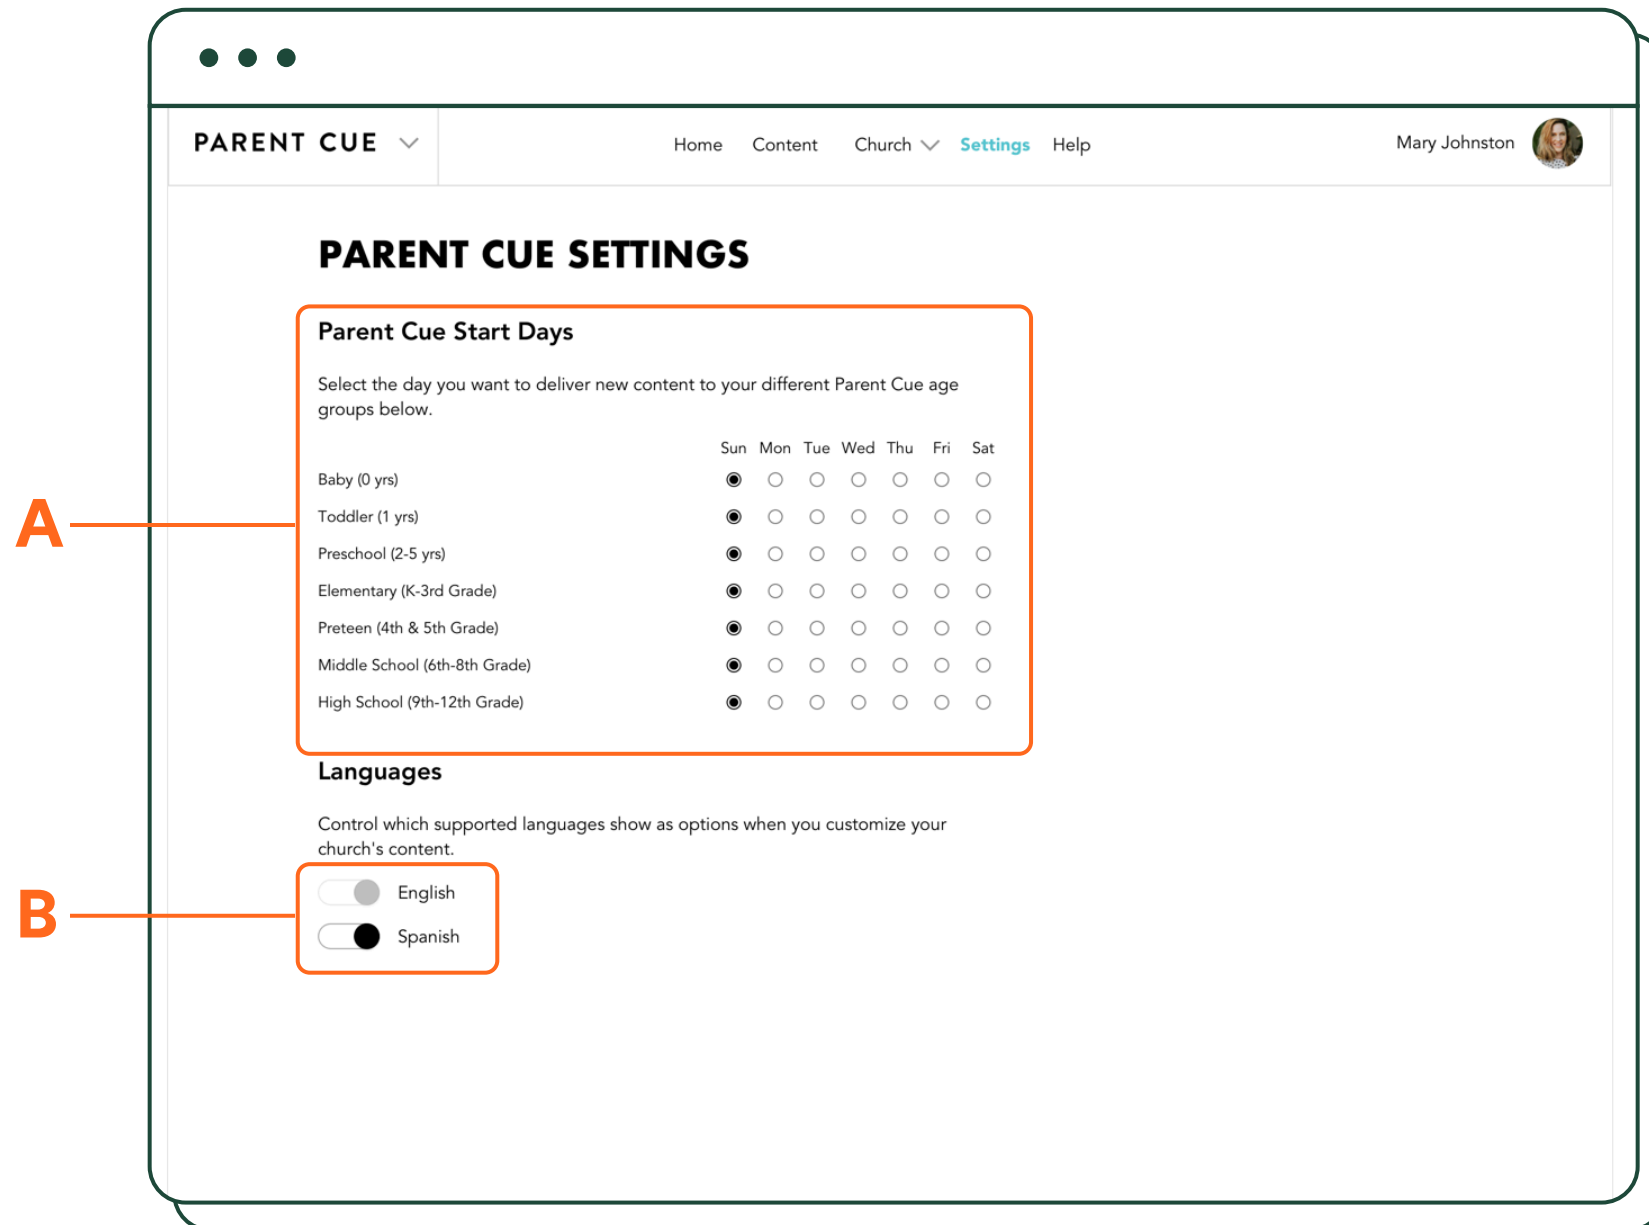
PARENT CUE

Home Content Church Settings Help

Mary Johnston

PARENT CUE SETTINGS

A

Parent Cue Start Days

Select the day you want to deliver new content to your different Parent Cue age groups below.

| | Sun | Mon | Tue | Wed | Thu | Fri | Sat |
|---|---|---|---|---|---|---|---|
| Baby (0 yrs) | | | | | | | |
| Toddler (1 yrs) | | | | | | | |
| Preschool (2-5 yrs) | | | | | | | |
| Elementary (K-3rd Grade) | | | | | | | |
| Preteen (4th & 5th Grade) | | | | | | | |
| Middle School (6th-8th Grade) | | | | | | | |
| High School (9th-12th Grade) | | | | | | | |

Languages

Control which supported languages show as options when you customize your church's content.

B

English

Spanish